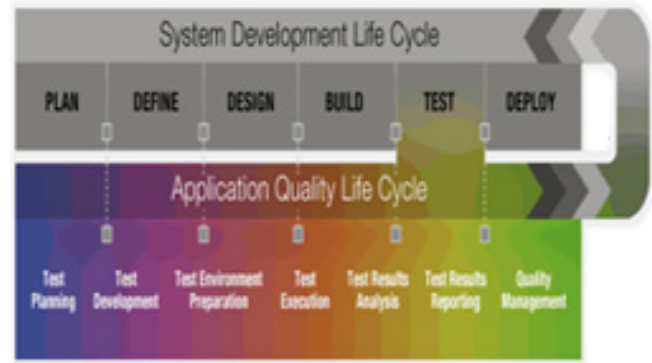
System Development Life Cycle

| PLAN | DEFINE | DESIGN | BUILD | TEST | DEPLOY |
|---|---|---|---|---|---|

Application Quality Life Cycle

| Test Planning | Test Development | Test Environment Preparation | Test Execution | Test Results Analysis | Test Results Reporting | Quality Management |
|---|---|---|---|---|---|---|